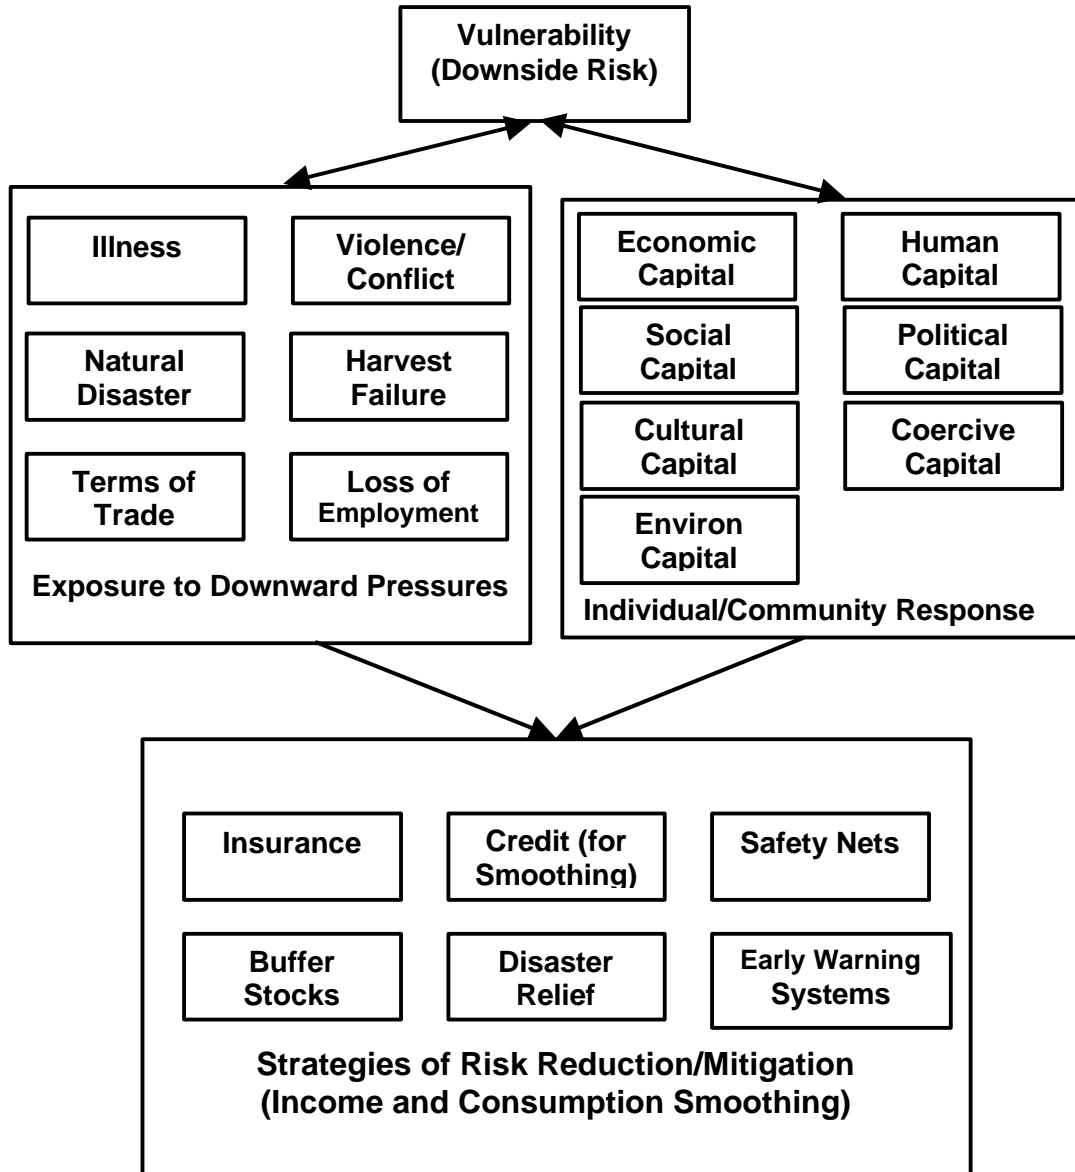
Vulnerability
(Downside Risk)

Illness

Violence/
Conflict

Natural
Disaster

Harvest
Failure

Terms of
Trade

Loss of
Employment

Exposure to Downward Pressures

Economic
Capital

Human
Capital

Social
Capital

Political
Capital

Cultural
Capital

Coercive
Capital

Environ
Capital

Individual/Community Response

Insurance

Credit (for
Smoothing)

Safety Nets

Buffer
Stocks

Disaster
Relief

Early Warning
Systems

Strategies of Risk Reduction/Mitigation
(Income and Consumption Smoothing)